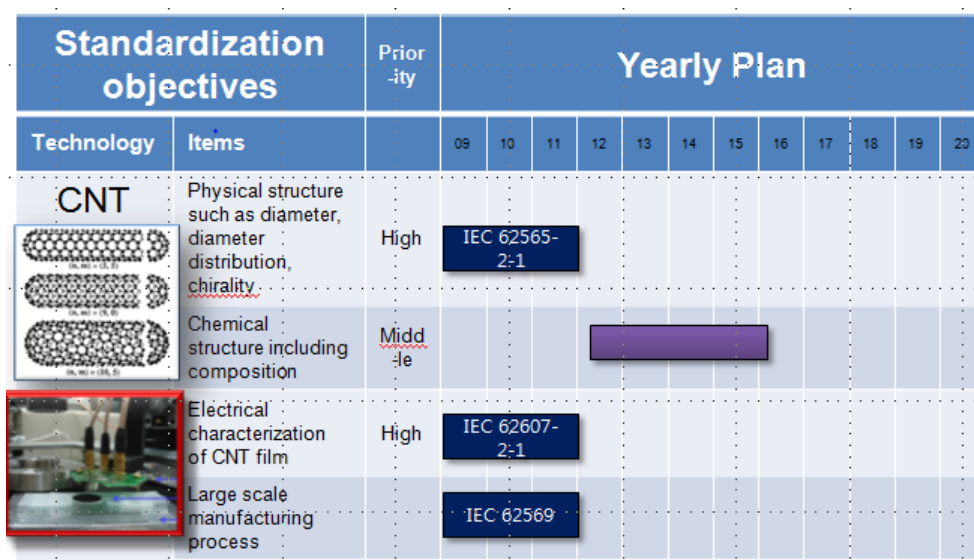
| Standardization objectives | | Prior-ity | Yearly Plan | | | | | | | | | | | |
|---|---|---|---|---|---|---|---|---|---|---|---|---|---|---|
| Technology | Items | | 09 | 10 | 11 | 12 | 13 | 14 | 15 | 16 | 17 | 18 | 19 | 20 |
| CNT | Physical structure such as diameter, diameter distribution, chirality | High | IEC 62565-2-1 | | | | | | | | | | | |
| | Chemical structure including composition | Midd-le | | | | | | | | | | | | |
| | Electrical characterization of CNT film | High | IEC 62607-2-1 | | | | | | | | | | | |
| | Large scale manufacturing process | | IEC 62569 | | | | | | | | | | | |

(n, m) = (5, 5)
(n, m) = (9, 0)
(n, m) = (10, 5)